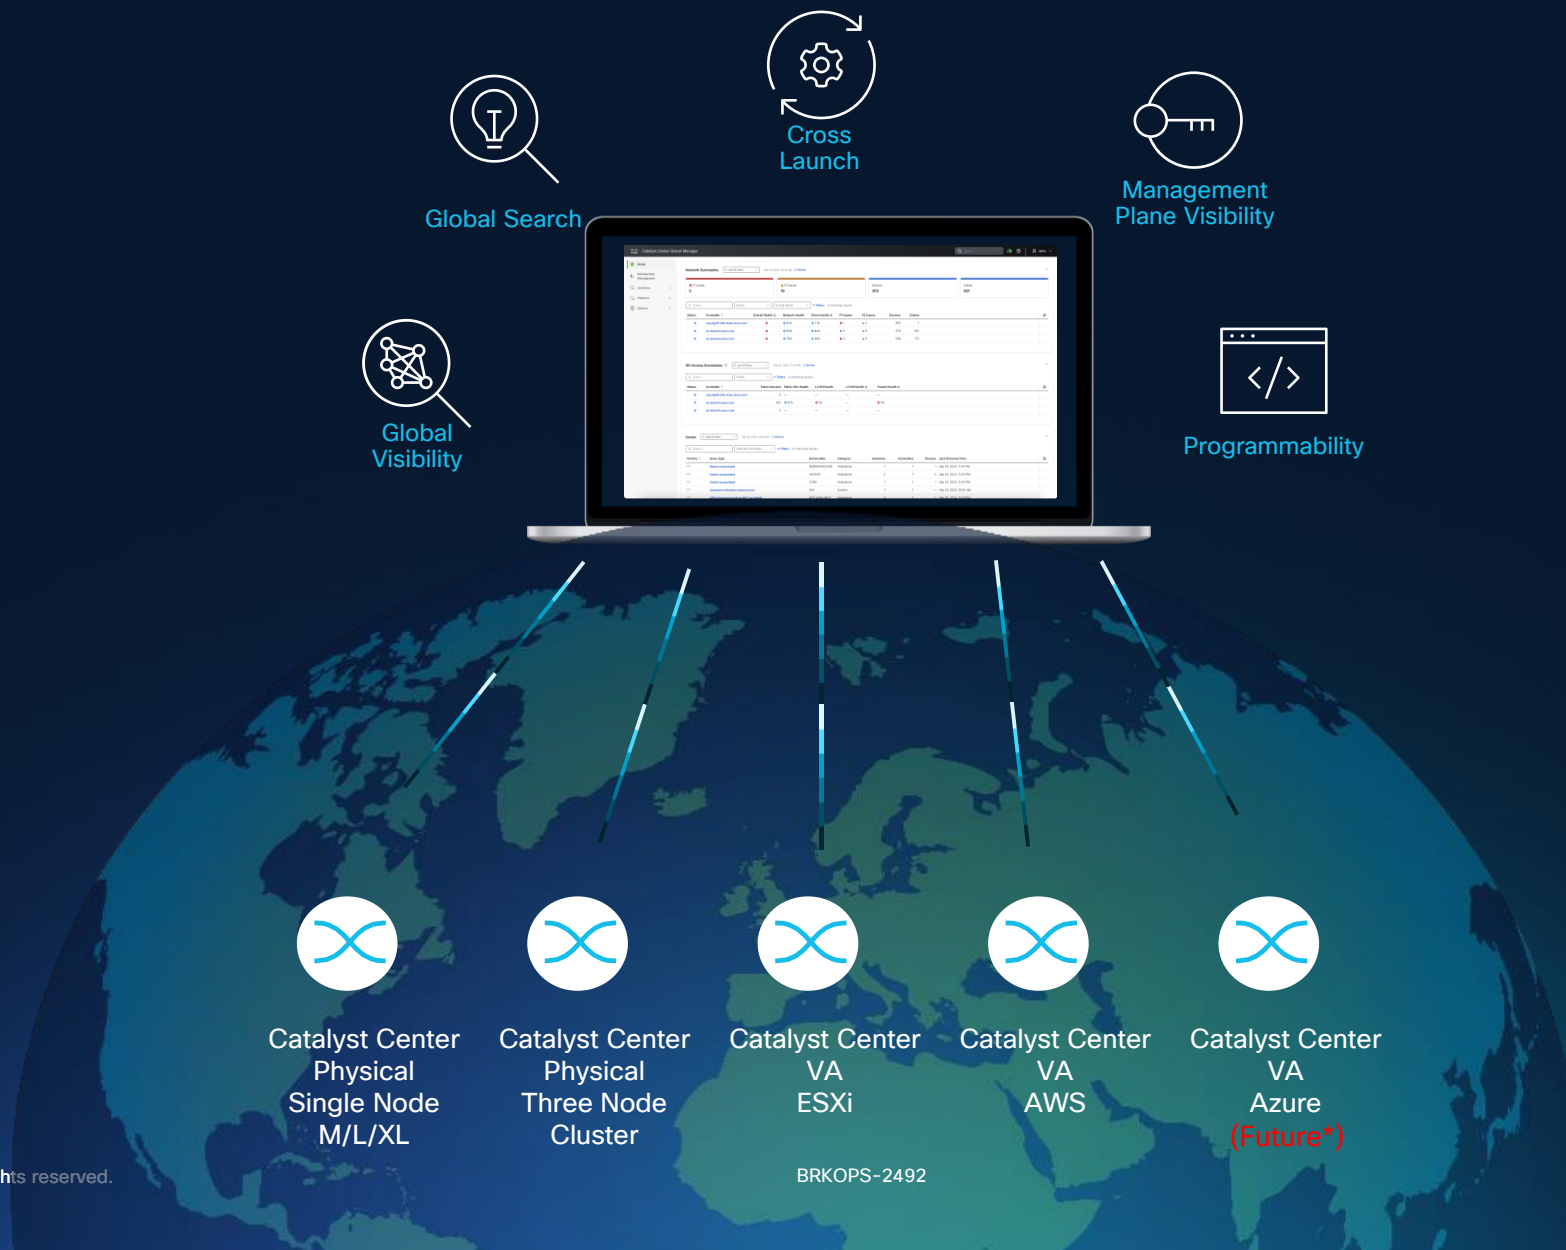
Cross Launch

Global Search

Management Plane Visibility

Global Visibility

Programmability

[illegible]

Catalyst Center Physical Single Node M/L/XL

Catalyst Center Physical Three Node Cluster

Catalyst Center VA ESXi

Catalyst Center VA AWS

Catalyst Center VA Azure (Future*)

hts reserved.

BRKOPS-2492